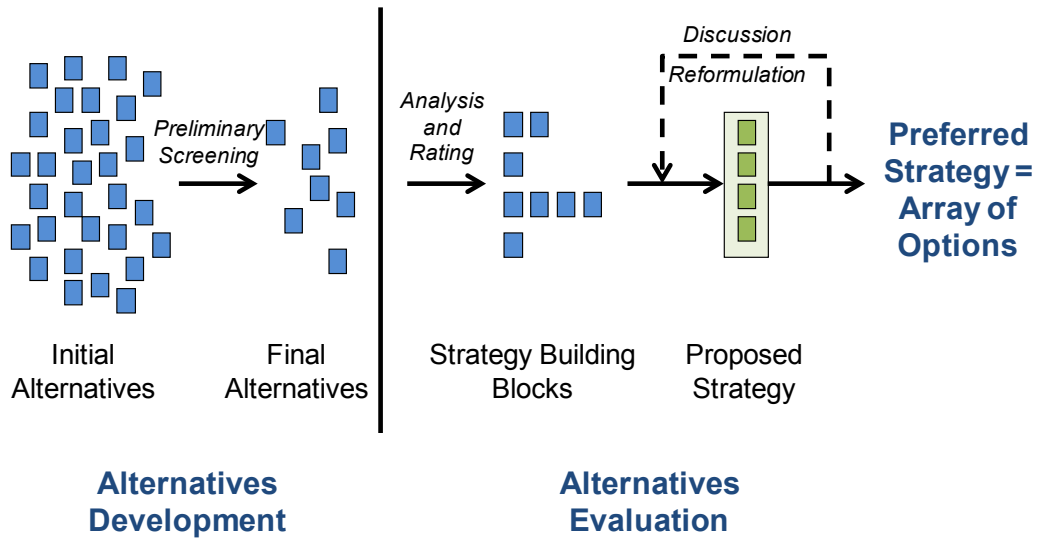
Preliminary Screening

Analysis and Rating

Discussion

Reformulation

Preferred Strategy = Array of Options

Initial Alternatives

Final Alternatives

Strategy Building Blocks

Proposed Strategy

Alternatives Development

Alternatives Evaluation